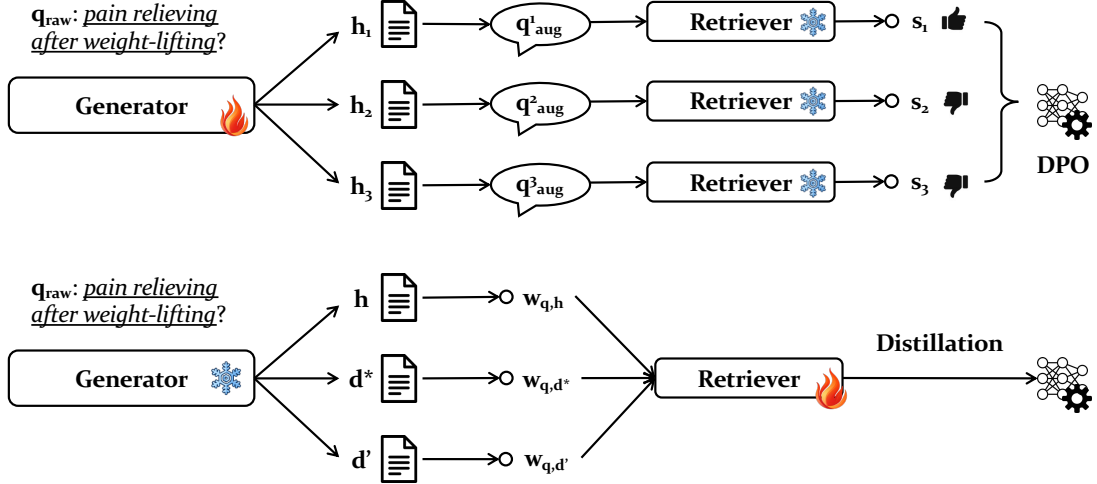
$q_{raw}$: pain relieving after weight-lifting?

Generator

$h_1$

$q^1_{aug}$

Retriever

$s_1$

$h_2$

$q^2_{aug}$

Retriever

$s_2$

$h_3$

$q^3_{aug}$

Retriever

$s_3$

DPO

$q_{raw}$: pain relieving after weight-lifting?

Generator

h

$w_{q,h}$

d*

$w_{q,d^*}$

d'

$w_{q,d'}$

Retriever

Distillation